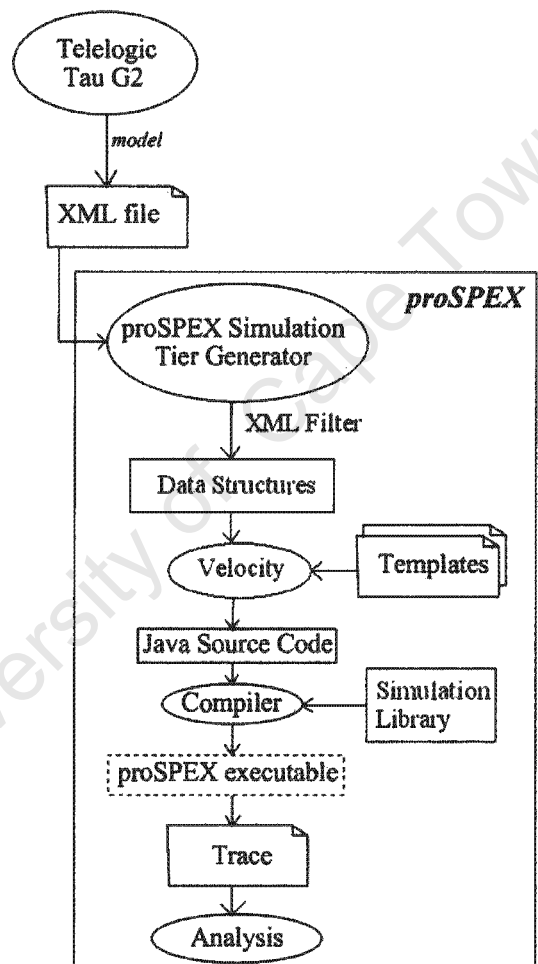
Telelogic Tau G2

model

XML file

proSPEX

proSPEX Simulation Tier Generator

XML Filter

Data Structures

Velocity

Templates

Java Source Code

Compiler

Simulation Library

proSPEX executable

Trace

Analysis

University of Cape Town